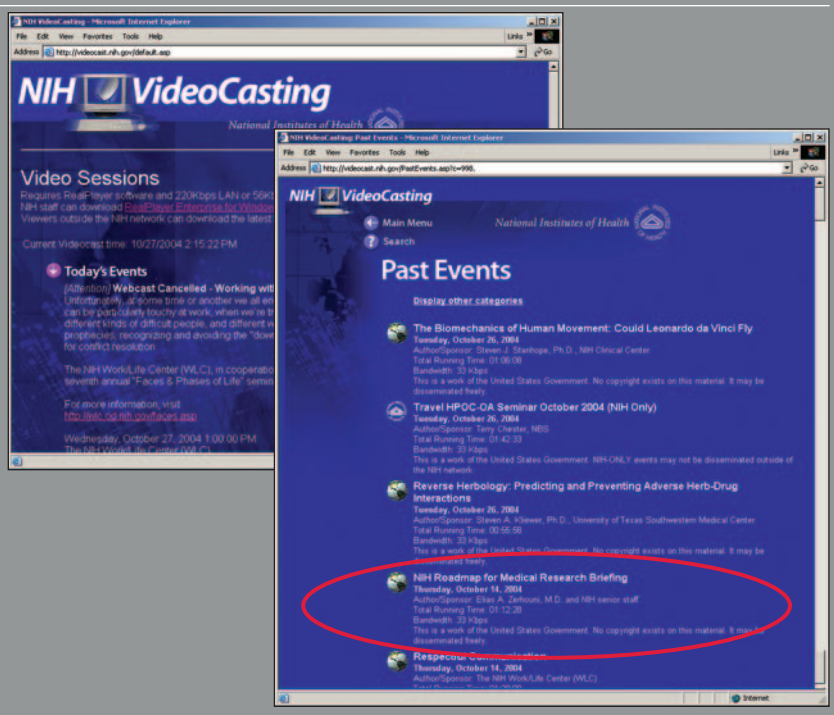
NIH VideoCasting - Microsoft Internet Explorer

File Edit View Favorites Tools Help

Links

Address http://videocast.nih.gov/default.asp

Go

NIH VideoCasting

National Institutes of Health

Video Sessions

Requires RealPlayer software and 220Kbps LAN or 56K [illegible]
NIH staff can download RealPlayer Enterprise for Window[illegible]
Viewers outside the NIH network can download the latest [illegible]

Current Videocast time: 10/27/2004 2:15:22 PM

Today's Events

[Attention] Webcast Cancelled - Working with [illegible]
Unfortunately, at some time or another we all en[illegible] can be particularly touchy at work, when we're tr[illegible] different kinds of difficult people, and different w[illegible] prophecies, recognizing and avoiding the "dow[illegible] for conflict resolution.

The NIH Work/Life Center (WLC), in cooperatio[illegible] seventh annual "Faces & Phases of Life" semin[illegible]

For more information, visit
http://wlc.od.nih.gov/faces.asp

Wednesday, October 27, 2004 1:00:00 PM
The NIH Work/Life Center (WLC)

NIH VideoCasting Past Events - Microsoft Internet Explorer

File Edit View Favorites Tools Help

Links

Address http://videocast.nih.gov/PastEvents.asp?c=998.

Go

NIH VideoCasting

Main Menu

Search

National Institutes of Health

Past Events

Display other categories

The Biomechanics of Human Movement: Could Leonardo da Vinci Fly
Tuesday, October 26, 2004
Author/Sponsor: Steven J. Stanhope, Ph.D., NIH Clinical Center
Total Running Time: 01:06:08
Bandwidth: 33 Kbps
This is a work of the United States Government. No copyright exists on this material. It may be disseminated freely.

Travel HPOC-OA Seminar October 2004 (NIH Only)
Tuesday, October 26, 2004
Author/Sponsor: Terry Chester, NBS
Total Running Time: 01:42:33
Bandwidth: 33 Kbps
This is a work of the United States Government. NIH-ONLY events may not be disseminated outside of the NIH network.

Reverse Herbology: Predicting and Preventing Adverse Herb-Drug Interactions
Tuesday, October 26, 2004
Author/Sponsor: Steven A. Kliewer, Ph.D., University of Texas Southwestern Medical Center
Total Running Time: 00:55:58
Bandwidth: 33 Kbps
This is a work of the United States Government. No copyright exists on this material. It may be disseminated freely.

NIH Roadmap for Medical Research Briefing
Thursday, October 14, 2004
Author/Sponsor: Elias A. Zerhouni, M.D. and NIH senior staff
Total Running Time: 01:12:28
Bandwidth: 33 Kbps
This is a work of the United States Government. No copyright exists on this material. It may be disseminated freely.

Respectful Communication
Thursday, October 14, 2004
Author/Sponsor: The NIH Work/Life Center (WLC)
Total Running Time: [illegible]

Internet